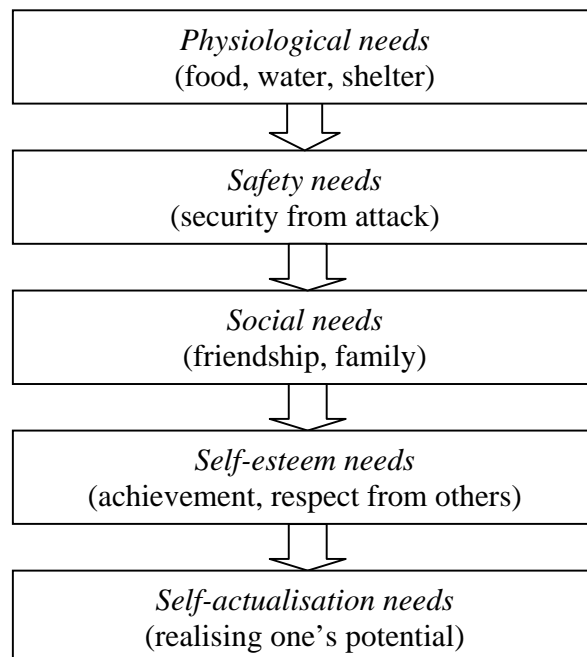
Physiological needs
(food, water, shelter)

Safety needs
(security from attack)

Social needs
(friendship, family)

Self-esteem needs
(achievement, respect from others)

Self-actualisation needs
(realising one's potential)